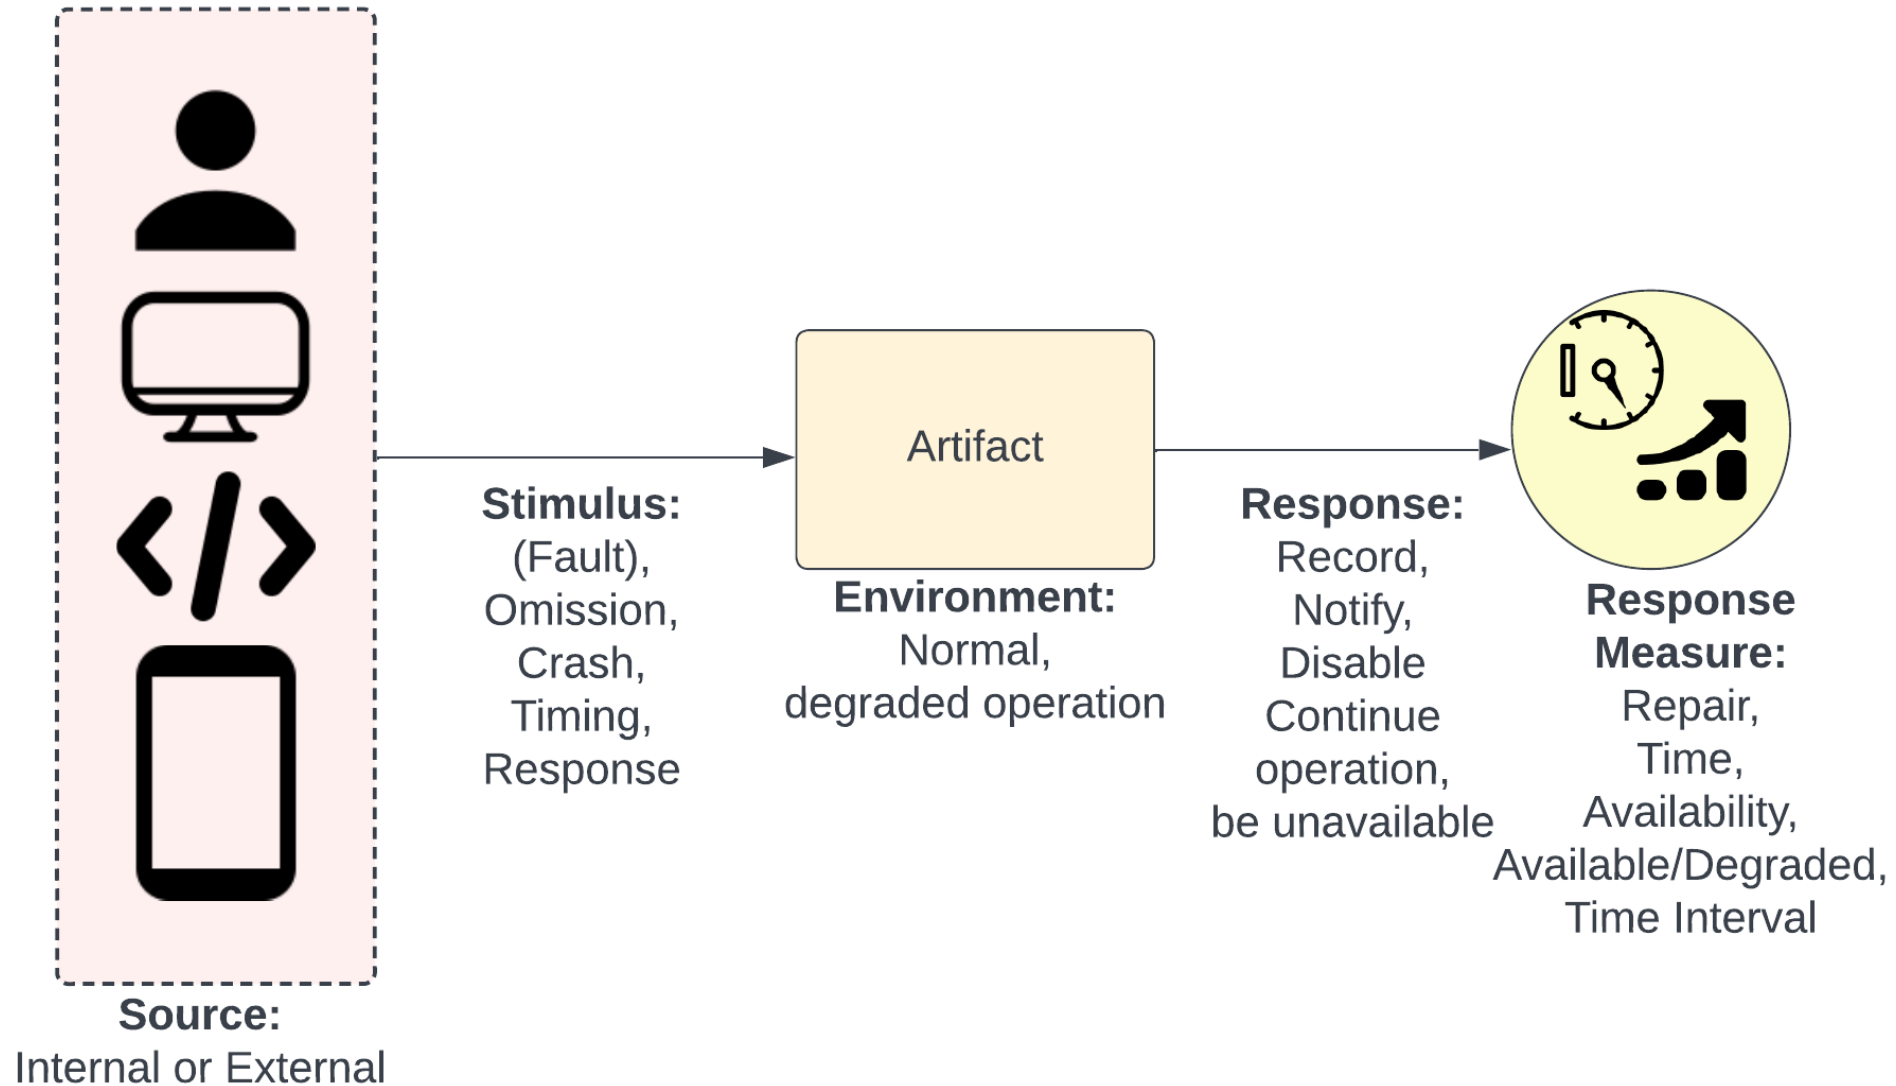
Source:
Internal or External

Stimulus:
(Fault),
Omission,
Crash,
Timing,
Response

Artifact

Environment:
Normal,
degraded operation

Response:
Record,
Notify,
Disable
Continue
operation,
be unavailable

Response
Measure:
Repair,
Time,
Availability,
Available/Degraded,
Time Interval